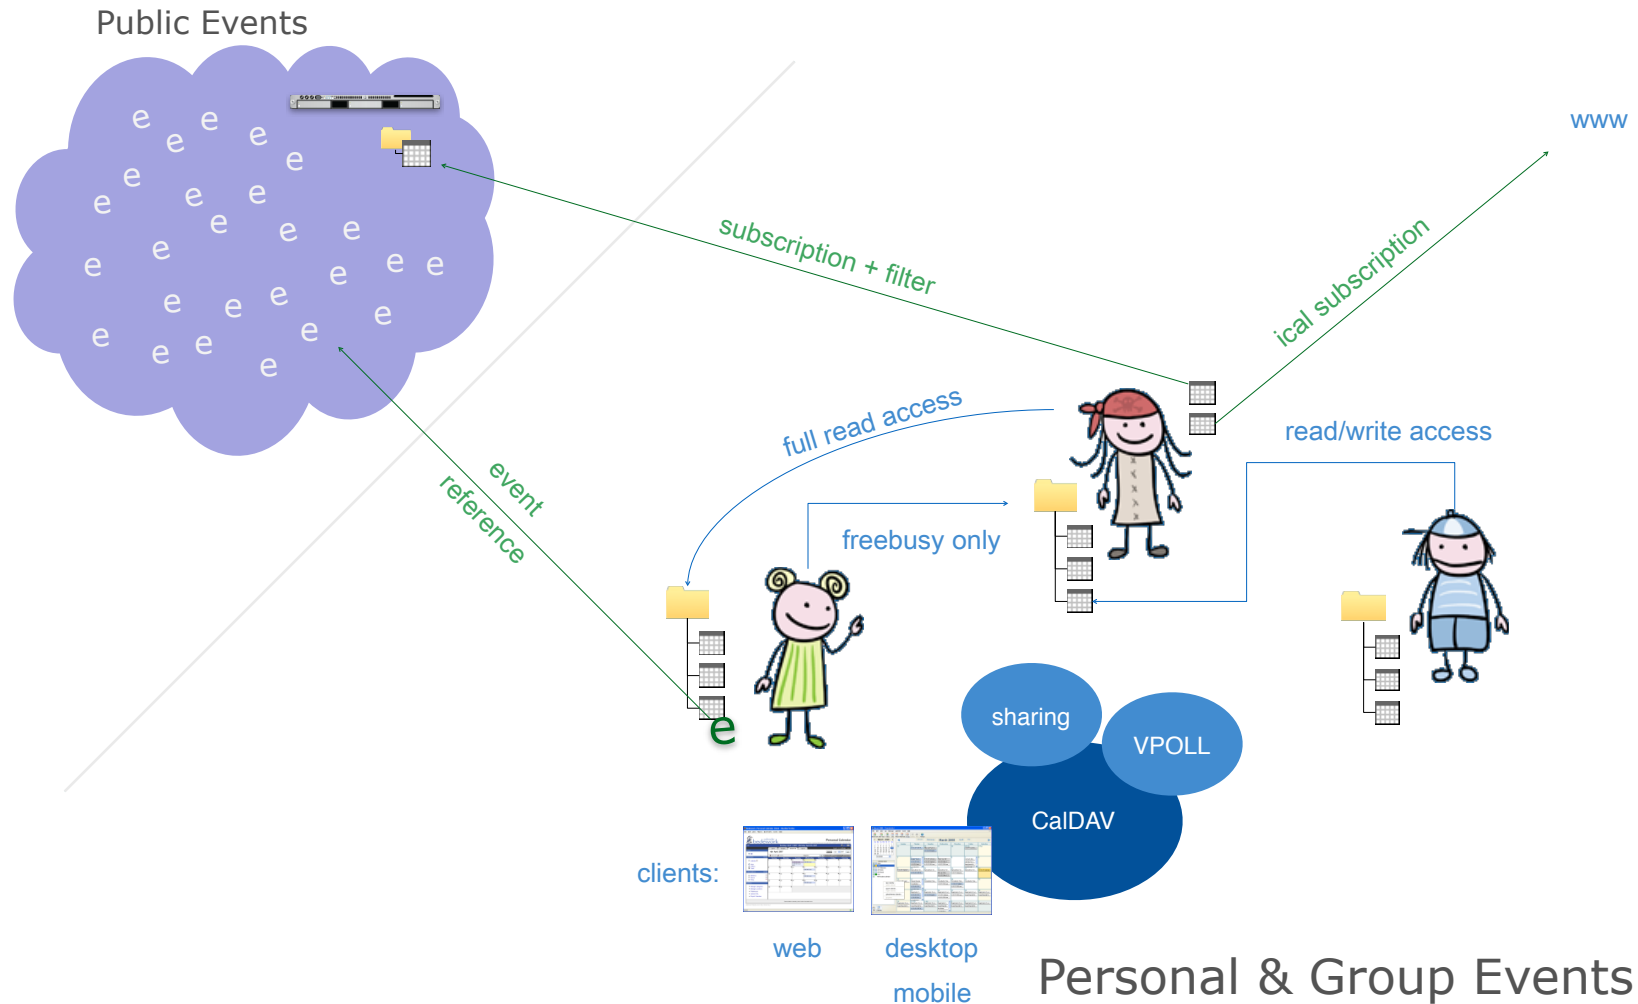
Public Events

e e e e e e e e e e e e e e e e e e e e e e e e e e e e

www

subscription + filter

ical subscription

full read access

read/write access

event reference

freebusy only

e

sharing

VPOLL

CalDAV

clients:

web

desktop

mobile

Personal & Group Events